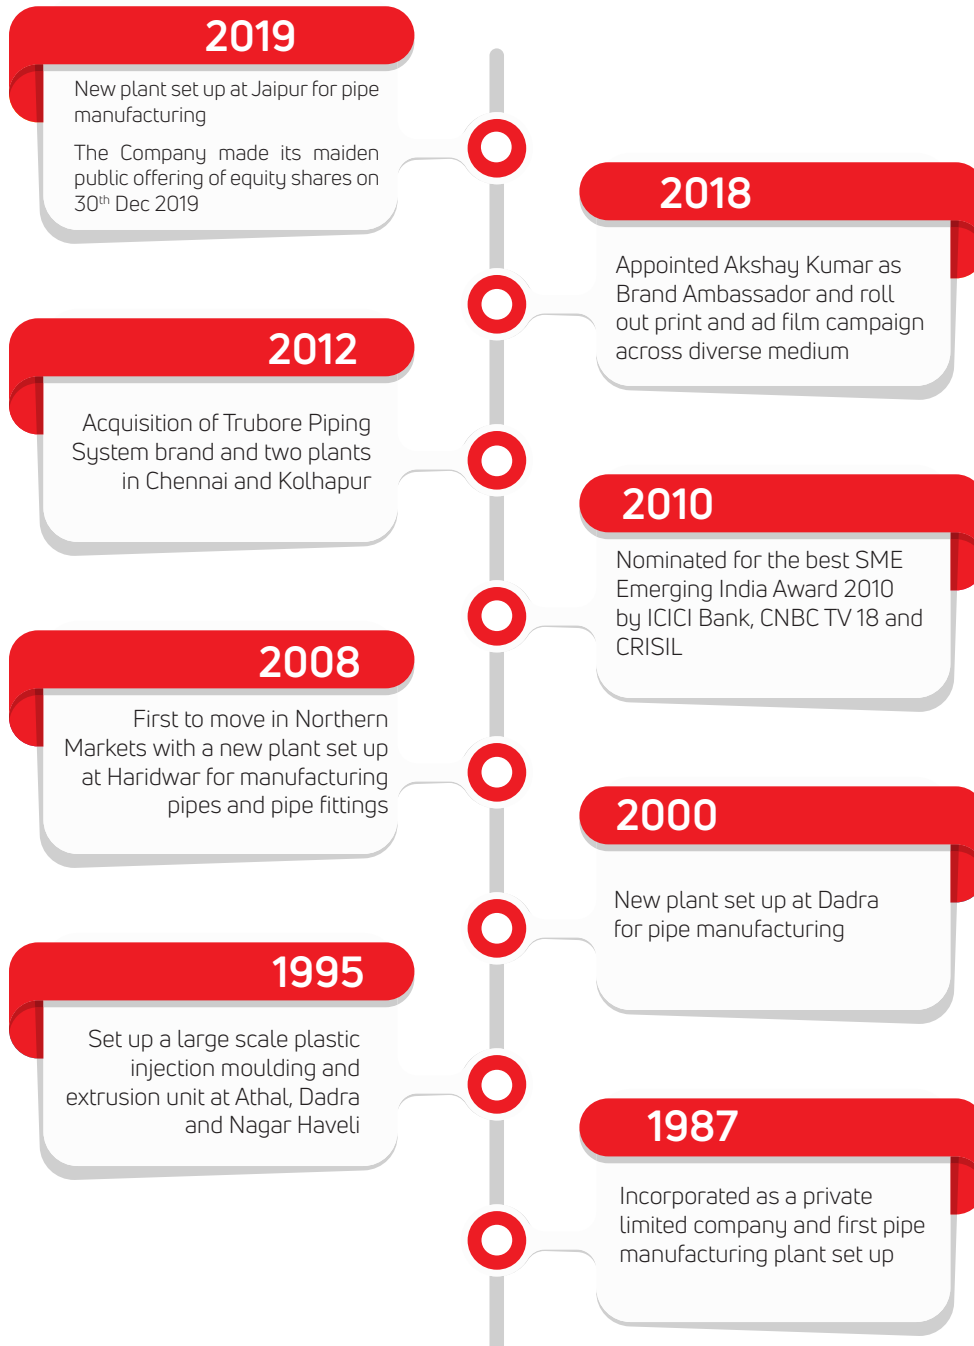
2019

New plant set up at Jaipur for pipe manufacturing

The Company made its maiden public offering of equity shares on 30$^{th}$ Dec 2019

2018

Appointed Akshay Kumar as Brand Ambassador and roll out print and ad film campaign across diverse medium

2012

Acquisition of Trubore Piping System brand and two plants in Chennai and Kolhapur

2010

Nominated for the best SME Emerging India Award 2010 by ICICI Bank, CNBC TV 18 and CRISIL

2008

First to move in Northern Markets with a new plant set up at Haridwar for manufacturing pipes and pipe fittings

2000

New plant set up at Dadra for pipe manufacturing

1995

Set up a large scale plastic injection moulding and extrusion unit at Athal, Dadra and Nagar Haveli

1987

Incorporated as a private limited company and first pipe manufacturing plant set up